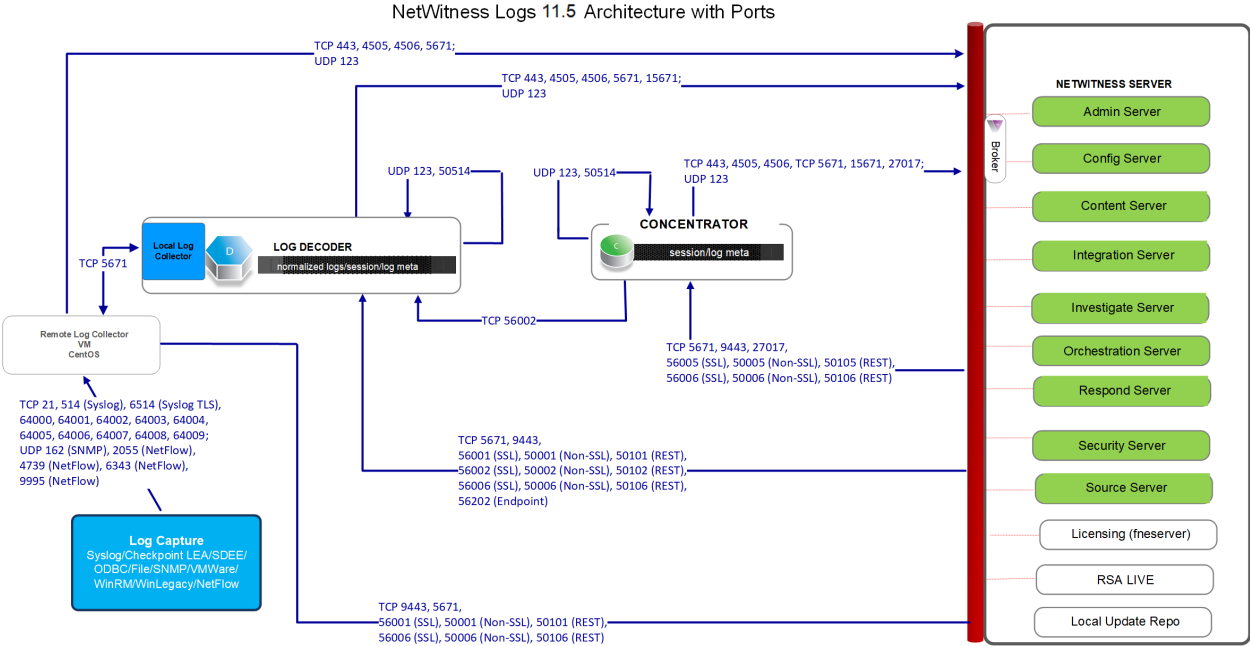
NetWitness Logs 11.5 Architecture with Ports

TCP 443, 4505, 4506, 5671;
UDP 123

TCP 443, 4505, 4506, 5671, 15671;
UDP 123

UDP 123, 50514

UDP 123, 50514

TCP 443, 4505, 4506, TCP 5671, 15671, 27017;
UDP 123

NETWITNESS SERVER

Broker

Admin Server

Config Server

Content Server

Integration Server

Investigate Server

Orchestration Server

Respond Server

Security Server

Source Server

Licensing (fneserver)

RSA LIVE

Local Update Repo

Local Log Collector

D

LOG DECODER

normalized logs/session/log meta

C

CONCENTRATOR

session/log meta

TCP 5671

Remote Log Collector
VM
CentOS

TCP 56002

TCP 5671, 9443, 27017,
56005 (SSL), 50005 (Non-SSL), 50105 (REST),
56006 (SSL), 50006 (Non-SSL), 50106 (REST)

TCP 21, 514 (Syslog), 6514 (Syslog TLS),
64000, 64001, 64002, 64003, 64004,
64005, 64006, 64007, 64008, 64009;
UDP 162 (SNMP), 2055 (NetFlow),
4739 (NetFlow), 6343 (NetFlow),
9995 (NetFlow)

TCP 5671, 9443,
56001 (SSL), 50001 (Non-SSL), 50101 (REST),
56002 (SSL), 50002 (Non-SSL), 50102 (REST),
56006 (SSL), 50006 (Non-SSL), 50106 (REST),
56202 (Endpoint)

Log Capture
Syslog/Checkpoint LEA/SDEE/
ODBC/File/SNMP/VMWare/
WinRM/WinLegacy/NetFlow

TCP 9443, 5671,
56001 (SSL), 50001 (Non-SSL), 50101 (REST),
56006 (SSL), 50006 (Non-SSL), 50106 (REST)